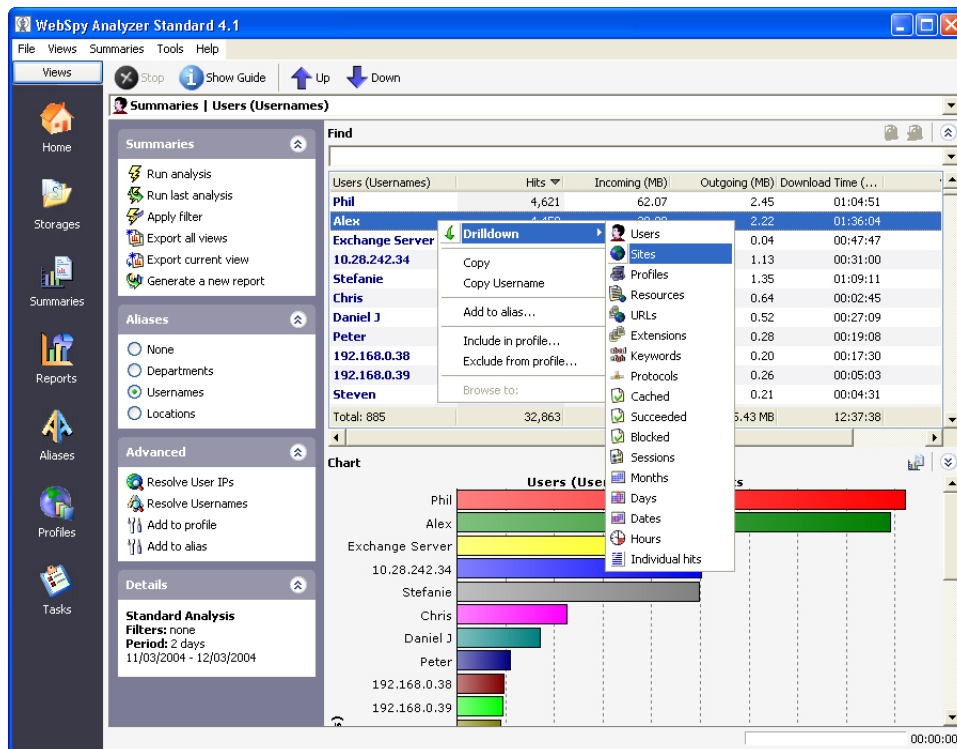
WebSpy Analyzer Standard 4.1

File Views Summaries Tools Help

Views

Stop Show Guide Up Down

Summaries | Users (Usernames)

Home

Storages

Summaries

Reports

Aliases

Profiles

Tasks

Summaries

Run analysis
Run last analysis
Apply filter
Export all views
Export current view
Generate a new report

Aliases

None
Departments
Usernames
Locations

Advanced

Resolve User IPs
Resolve Usernames
Add to profile
Add to alias

Details

**Standard Analysis**
**Filters:** none
**Period:** 2 days
11/03/2004 - 12/03/2004

Find

| Users (Usernames) | Hits | Incoming (MB) | Outgoing (MB) | Download Time (... |
|---|---|---|---|---|
| Phil | 4,621 | 62.07 | 2.45 | 01:04:51 |
| Alex | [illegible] | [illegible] | 2.22 | 01:36:04 |
| Exchange Server | | | 0.04 | 00:47:47 |
| 10.28.242.34 | | | 1.13 | 00:31:00 |
| Stefanie | | | 1.35 | 01:09:11 |
| Chris | | | 0.64 | 00:02:45 |
| Daniel J | | | 0.52 | 00:27:09 |
| Peter | | | 0.28 | 00:19:08 |
| 192.168.0.38 | | | 0.20 | 00:17:30 |
| 192.168.0.39 | | | 0.26 | 00:05:03 |
| Steven | | | 0.21 | 00:04:31 |
| Total: 885 | 32,863 | | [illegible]5.43 MB | 12:37:38 |

Drilldown
Copy
Copy Username
Add to alias...
Include in profile...
Exclude from profile...
Browse to:

Users
Sites
Profiles
Resources
URLs
Extensions
Keywords
Protocols
Cached
Succeeded
Blocked
Sessions
Months
Days
Dates
Hours
Individual hits

Chart

Users (User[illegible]s)

Phil
Alex
Exchange Server
10.28.242.34
Stefanie
Chris
Daniel J
Peter
192.168.0.38
192.168.0.39

00:00:00